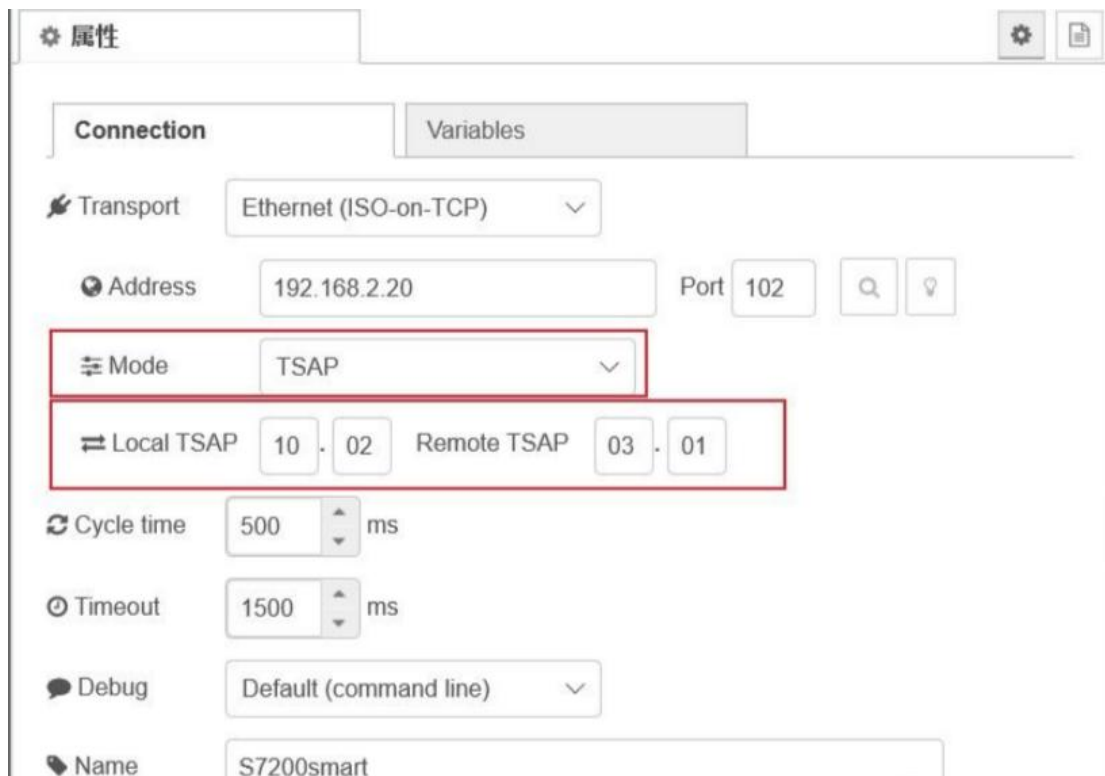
属性

Connection

Variables

Transport Ethernet (ISO-on-TCP)

Address 192.168.2.20 Port 102

Mode TSAP

Local TSAP 10 . 02 Remote TSAP 03 . 01

Cycle time 500 ms

Timeout 1500 ms

Debug Default (command line)

Name S7200smart